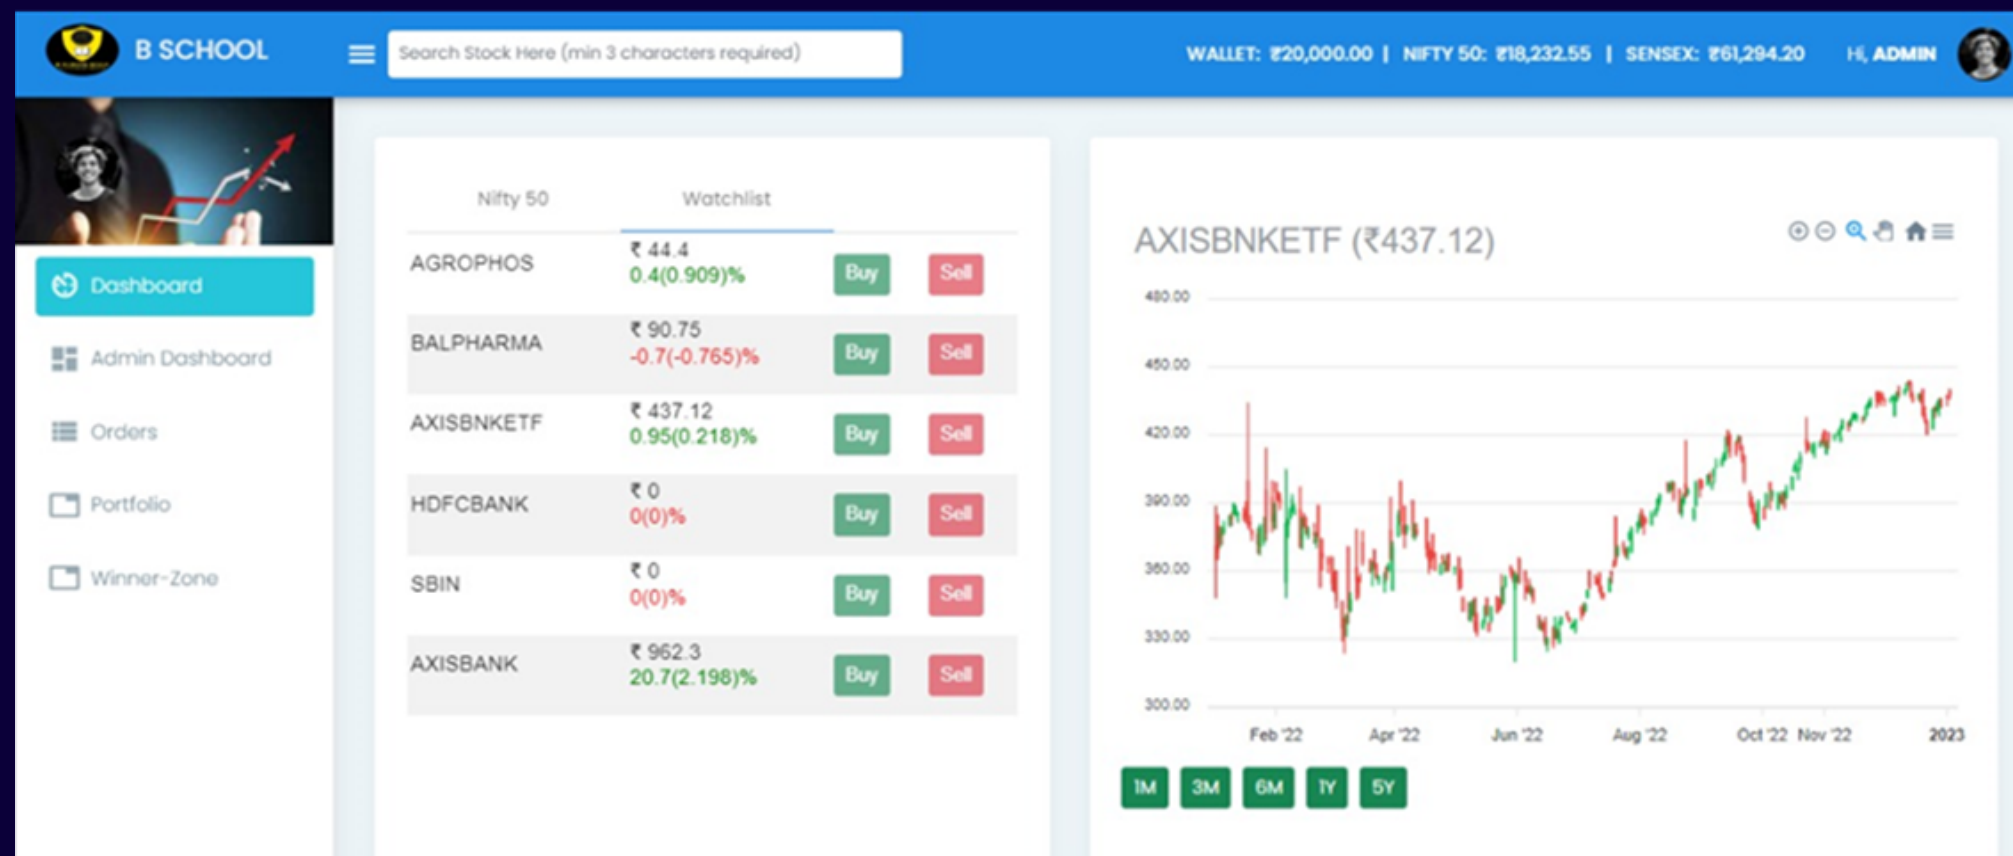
B SCHOOL

Search Stock Here (min 3 characters required)

WALLET: ₹20,000.00 | NIFTY 50: ₹18,232.55 | SENSEX: ₹61,294.20

Hi, ADMIN

Dashboard

Admin Dashboard

Orders

Portfolio

Winner-Zone

Nifty 50 | Watchlist

| | | | |
|---|---|---|---|
| AGROPHOS | ₹ 44.4 0.4(0.909)% | Buy | Sell |
| BALPHARMA | ₹ 90.75 -0.7(-0.765)% | Buy | Sell |
| AXISBNKETF | ₹ 437.12 0.95(0.218)% | Buy | Sell |
| HDFCBANK | ₹ 0 0(0)% | Buy | Sell |
| SBIN | ₹ 0 0(0)% | Buy | Sell |
| AXISBANK | ₹ 962.3 20.7(2.198)% | Buy | Sell |

AXISBNKETF (₹437.12)

480.00
450.00
420.00
390.00
360.00
330.00
300.00

Feb '22 Apr '22 Jun '22 Aug '22 Oct '22 Nov '22 2023

1M 3M 6M 1Y 5Y